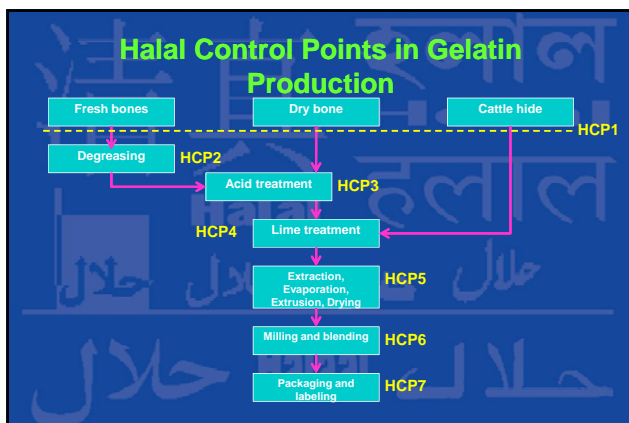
Halal Control Points in Gelatin Production

Fresh bones

Dry bone

Cattle hide

HCP1

Degreasing

HCP2

Acid treatment

HCP3

HCP4

Lime treatment

Extraction, Evaporation, Extrusion, Drying

HCP5

Milling and blending

HCP6

Packaging and labeling

HCP7